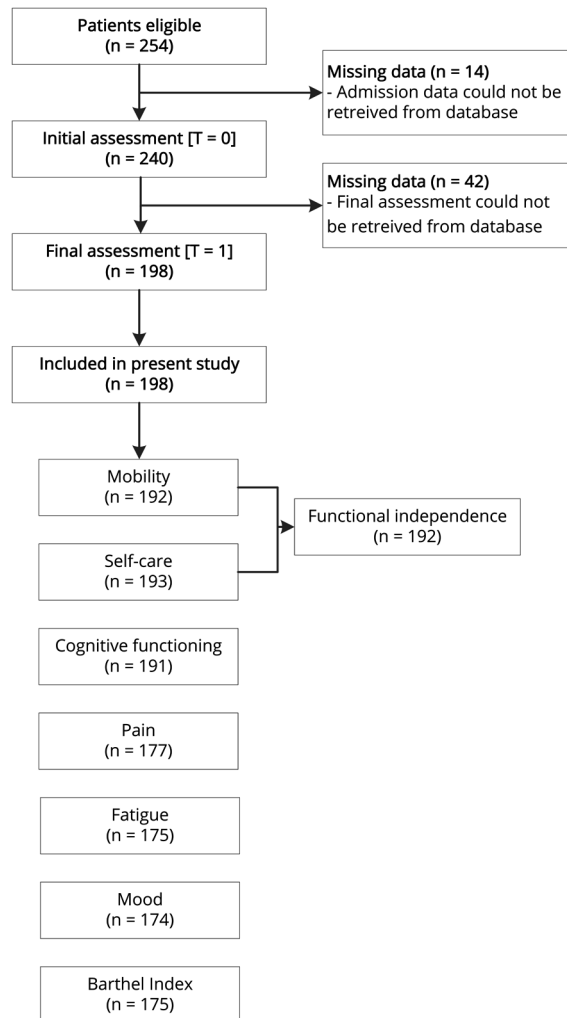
Patients eligible
(n = 254)

Missing data (n = 14)
- Admission data could not be retreived from database

Initial assessment [T = 0]
(n = 240)

Missing data (n = 42)
- Final assessment could not be retreived from database

Final assessment [T = 1]
(n = 198)

Included in present study
(n = 198)

Mobility
(n = 192)

Functional independence
(n = 192)

Self-care
(n = 193)

Cognitive functioning
(n = 191)

Pain
(n = 177)

Fatigue
(n = 175)

Mood
(n = 174)

Barthel Index
(n = 175)